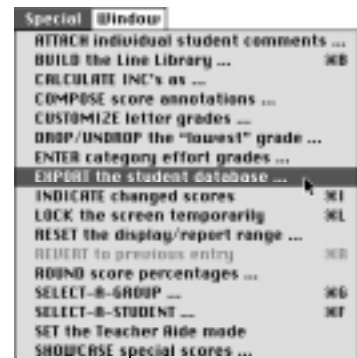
Special Window

ATTACH individual student comments ...
BUILD the Line Library ... ⌘B
CALCULATE INC's as ...
COMPOSE score annotations ...
CUSTOMIZE letter grades ...
DROP/UNDROP the "lowest" grade ...
ENTER category effort grades ...
EXPORT the student database ...
INDICATE changed scores ⌘I
LOCK the screen temporarily ⌘L
RESET the display/report range ...
REVERT to previous entry ⌘R
ROUND score percentages ...
SELECT-A-GROUP ... ⌘G
SELECT-A-STUDENT ... ⌘T
SET the Teacher Aide mode
SHOWCASE special scores ...